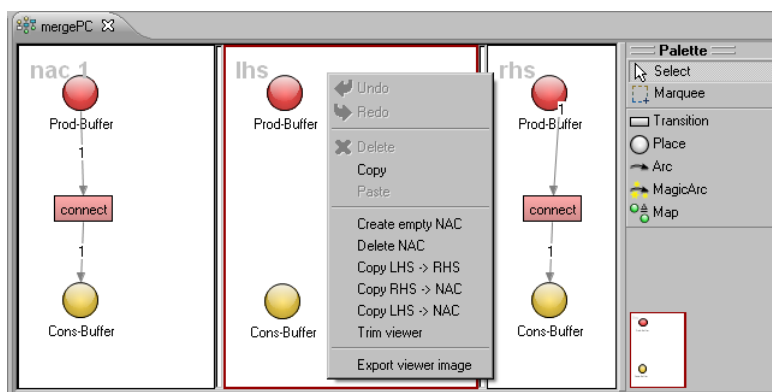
mergePC

nac 1
Prod-Buffer
1
connect
1
Cons-Buffer

lhs
Prod-Buffer
Cons-Buffer

Undo
Redo
Delete
Copy
Paste
Create empty NAC
Delete NAC
Copy LHS -> RHS
Copy RHS -> NAC
Copy LHS -> NAC
Trim viewer
Export viewer image

rhs
1
Prod-Buffer
connect
1
Cons-Buffer

Palette
Select
Marquee
Transition
Place
Arc
MagicArc
Map